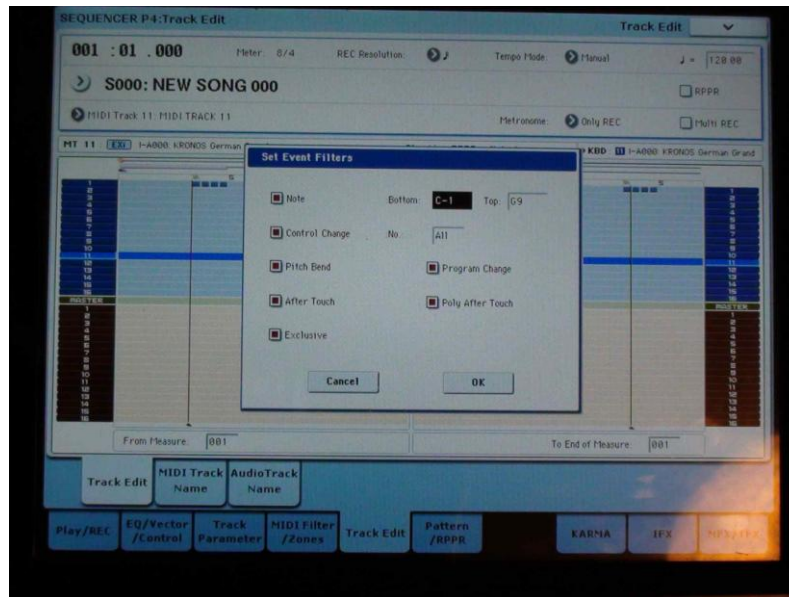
SEQUENCER P4:Track Edit

Track Edit

001 : 01 . 000

Meter: 4/4

REC Resolution:

Tempo Mode: Manual

♩ = 120.00

S000: NEW SONG 000

RPPR

MIDI Track 11: MIDI TRACK 11

Metronome: Only REC

Multi REC

MT 11 I-A000 KRONOS German

KBD I-A000 KRONOS German Grand

Set Event Filters

Note

Bottom: C-1

Top: G9

Control Change

No.: All

Pitch Bend

Program Change

After Touch

Poly After Touch

Exclusive

Cancel

OK

MASTER

MASTER

From Measure: 001

To End of Measure: 001

Track Edit

MIDI Track Name

AudioTrack Name

Play/REC

EQ/Vector /Control

Track Parameter

MIDI Filter /Zones

Track Edit

Pattern /RPPR

KARMA

IFX

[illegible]